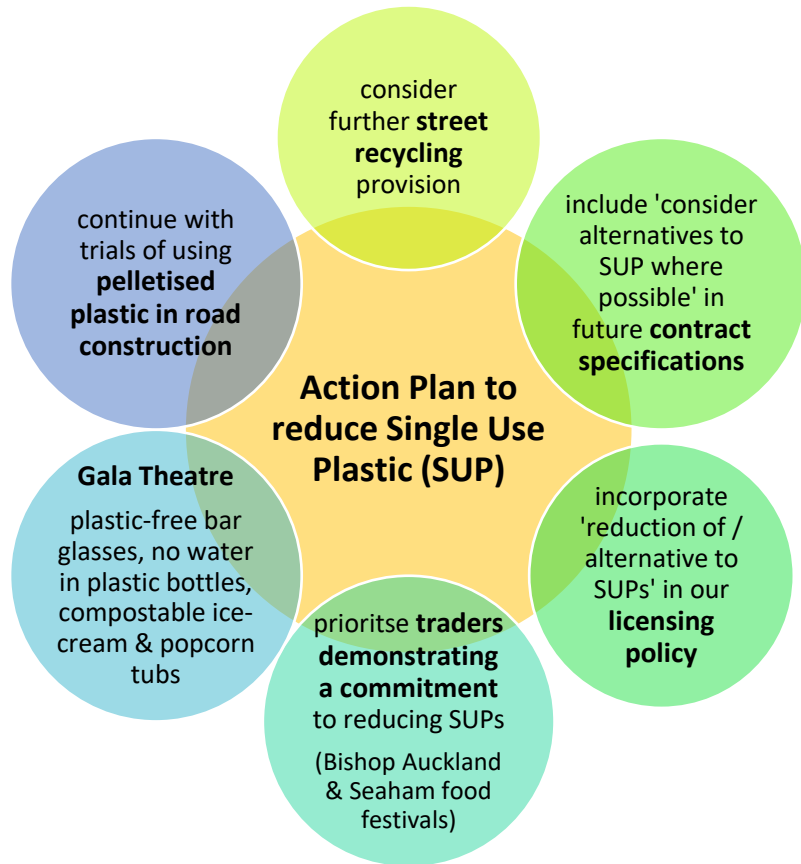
Action Plan to reduce Single Use Plastic (SUP)

consider further street recycling provision

include 'consider alternatives to SUP where possible' in future contract specifications

incorporate 'reduction of / alternative to SUPs' in our licensing policy

prioritse traders demonstrating a commitment to reducing SUPs

(Bishop Auckland & Seaham food festivals)

Gala Theatre

plastic-free bar glasses, no water in plastic bottles, compostable ice-cream & popcorn tubs

continue with trials of using pelletised plastic in road construction